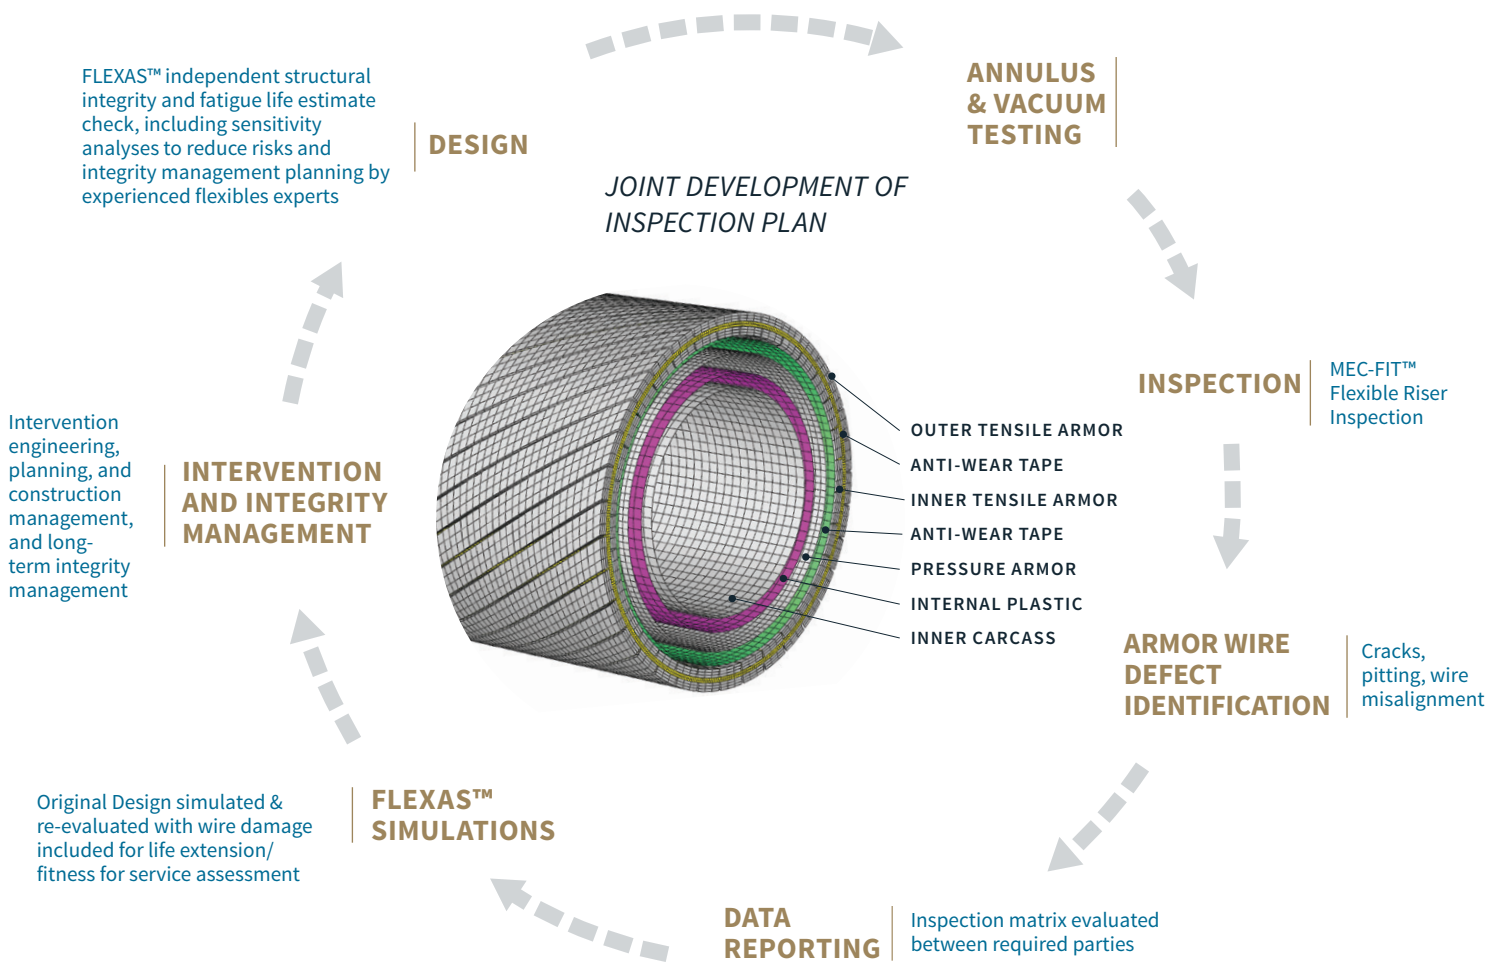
FLEXAS™ independent structural integrity and fatigue life estimate check, including sensitivity analyses to reduce risks and integrity management planning by experienced flexibles experts

DESIGN

ANNULUS & VACUUM TESTING

JOINT DEVELOPMENT OF INSPECTION PLAN

INSPECTION

MEC-FIT™ Flexible Riser Inspection

OUTER TENSILE ARMOR
ANTI-WEAR TAPE
INNER TENSILE ARMOR
ANTI-WEAR TAPE
PRESSURE ARMOR
INTERNAL PLASTIC
INNER CARCASS

Intervention engineering, planning, and construction management, and long-term integrity management

INTERVENTION AND INTEGRITY MANAGEMENT

ARMOR WIRE DEFECT IDENTIFICATION

Cracks, pitting, wire misalignment

Original Design simulated & re-evaluated with wire damage included for life extension/ fitness for service assessment

FLEXAS™ SIMULATIONS

DATA REPORTING

Inspection matrix evaluated between required parties